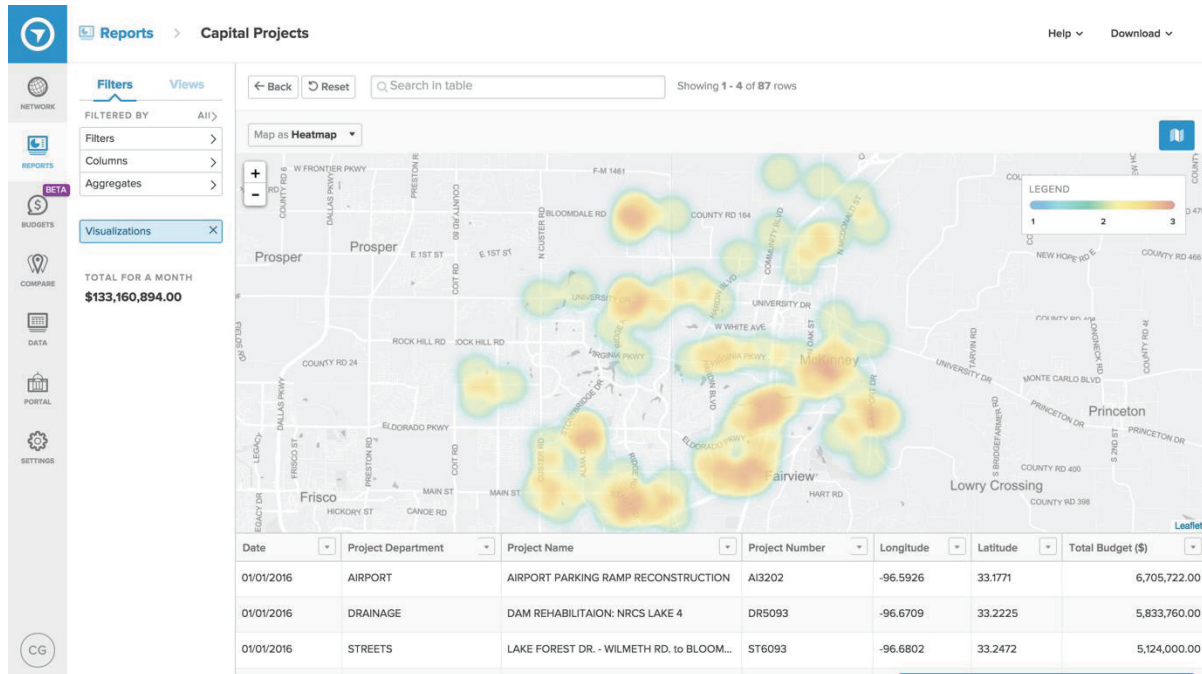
Reports > Capital Projects

Help Download

NETWORK
REPORTS
BETA
BUDGETS
COMPARE
DATA
PORTAL
SETTINGS
CG

Filters Views
FILTERED BY All
Filters
Columns
Aggregates
Visualizations
TOTAL FOR A MONTH
$133,160,894.00

← Back Reset Search in table Showing 1 - 4 of 87 rows

Map as Heatmap

LEGEND
1 2 3

+
-

W FRONTIER PKWY
F-M 1461
BLOOMDALE RD
COUNTY RD 164
Prosper
Prosper
E 1ST ST
E 1ST ST
NEW HOPE RD
COUNTY RD 466
UNIVERSITY DR
UNIVERSITY DR
W WHITE AVE
ROCK HILL RD
ROCK HILL RD
COUNTY RD 24
VIRGINIA PKWY
VIRGINIA PKWY
McKinney
UNIVERSITY DR
MONTE CARLO BLVD
PRINCETON DR
Princeton
PRINCETON DR
ELDORADO PKWY
ELDORADO PKWY
COUNTY RD 400
Fairview
Frisco
MAIN ST
MAIN ST
HART RD
Lowry Crossing
COUNTY RD 398
HICKORY ST
CANOE RD
DALLAS PKWY
PRESTON RD
COIT RD
CUSTER RD
LEGACY DR
FRISCO ST
S BRIDGEFARMER RD
Leaflet

| Date | Project Department | Project Name | Project Number | Longitude | Latitude | Total Budget ($) |
|---|---|---|---|---|---|---|
| 01/01/2016 | AIRPORT | AIRPORT PARKING RAMP RECONSTRUCTION | AI3202 | -96.5926 | 33.1771 | 6,705,722.00 |
| 01/01/2016 | DRAINAGE | DAM REHABILITAION: NRCS LAKE 4 | DR5093 | -96.6709 | 33.2225 | 5,833,760.00 |
| 01/01/2016 | STREETS | LAKE FOREST DR. - WILMETH RD. to BLOOM... | ST6093 | -96.6802 | 33.2472 | 5,124,000.00 |